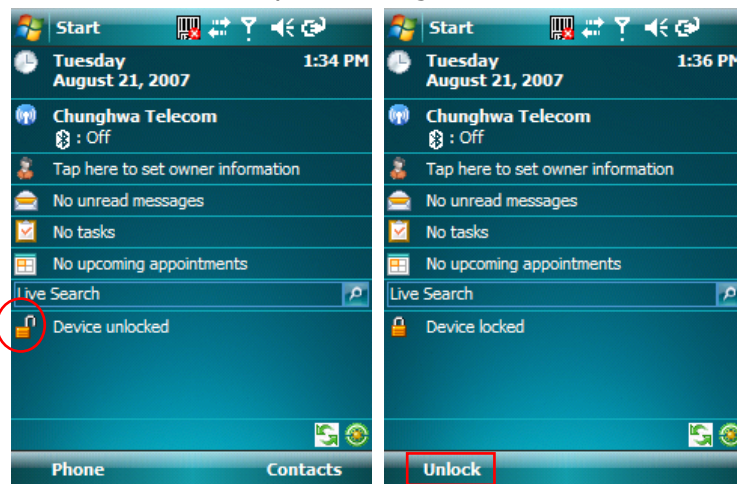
Start

Tuesday
August 21, 2007
1:34 PM

Chunghwa Telecom
: Off

Tap here to set owner information

No unread messages

No tasks

No upcoming appointments

Live Search

Device unlocked

Phone
Contacts

Start

Tuesday
August 21, 2007
1:36 PM

Chunghwa Telecom
: Off

Tap here to set owner information

No unread messages

No tasks

No upcoming appointments

Live Search

Device locked

Unlock